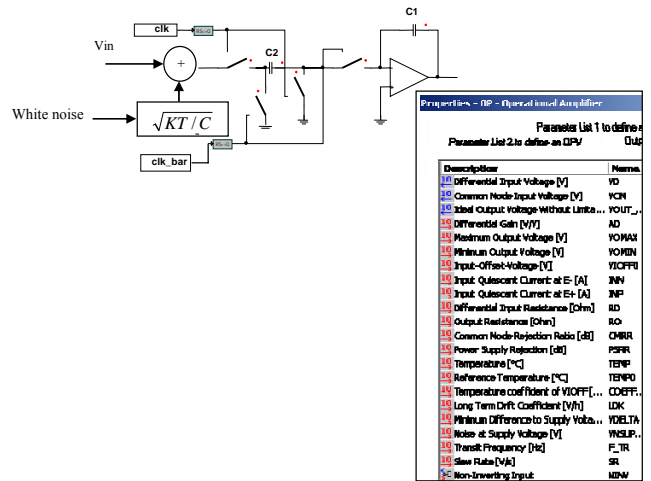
clk

Vin

+

C2

C1

White noise

$\sqrt{KT/C}$

clk_bar

Properties - OP - Operational Amplifier

Parameter List 1 to define a

Parameter List 2 to define an OPV

Outp

| Description | Name |
|---|---|
| Differential Input Voltage [V] | VD |
| Common Node Input Voltage [V] | VCM |
| Ideal Output Voltage Without Limita... | VOUT_... |
| Differential Gain [V/V] | AD |
| Maximum Output Voltage [V] | VOMAX |
| Minimum Output Voltage [V] | VOMIN |
| Input-Offset-Voltage [V] | VIOFF0 |
| Input Quiescent Current at E- [A] | INN |
| Input Quiescent Current at E+ [A] | INP |
| Differential Input Resistance [Ohm] | RD |
| Output Resistance [Ohm] | RO |
| Common Node Rejection Ratio [dB] | CMRR |
| Power Supply Rejection [dB] | PSRR |
| Temperature [°C] | TEMP |
| Reference Temperature [°C] | TEMP0 |
| Temperature coefficient of VIOFF[... | COEFF... |
| Long Term Drift Coefficient [V/h] | LDK |
| Minimum Difference to Supply Volta... | YDELTA |
| Noise at Supply Voltage [V] | VNSUP... |
| Transit Frequency [Hz] | F_TR |
| Slew Rate [V/s] | SR |
| Non-Inverting Input | NINV |